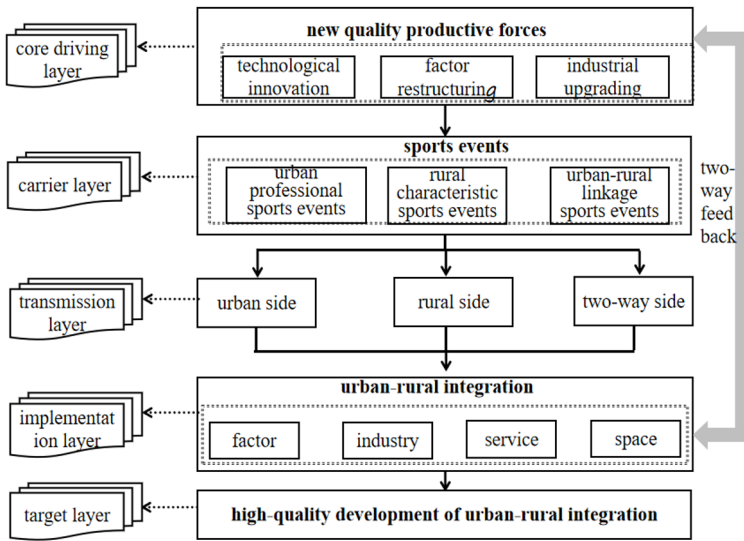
core driving layer

new quality productive forces

technological innovation

factor restructuring

industrial upgrading

carrier layer

sports events

urban professional sports events

rural characteristic sports events

urban-rural linkage sports events

two-way feed back

transmission layer

urban side

rural side

two-way side

implementation layer

urban-rural integration

factor

industry

service

space

target layer

high-quality development of urban-rural integration